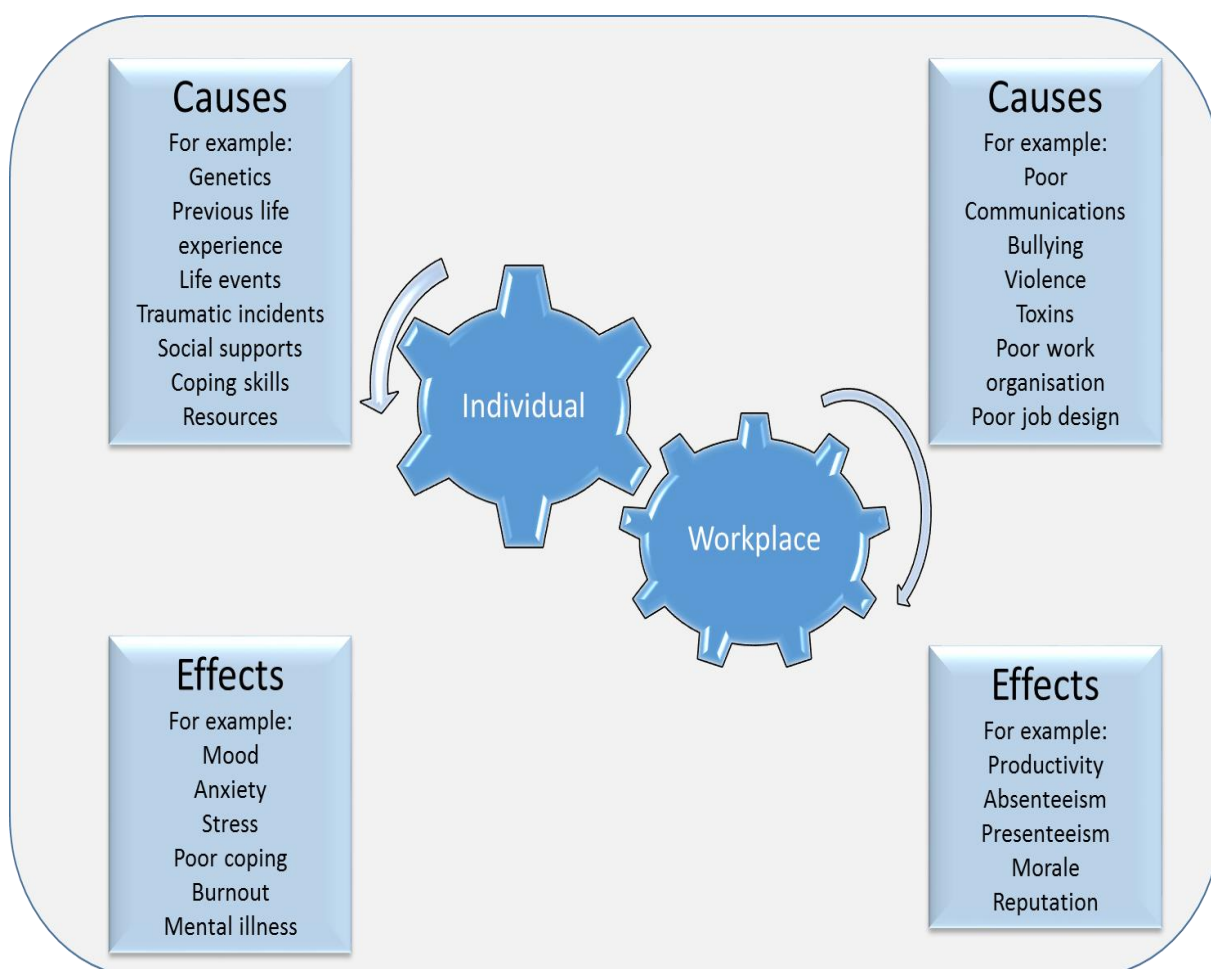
Causes
For example:
Genetics
Previous life experience
Life events
Traumatic incidents
Social supports
Coping skills
Resources

Causes
For example:
Poor Communications
Bullying
Violence
Toxins
Poor work organisation
Poor job design

Individual

Workplace

Effects
For example:
Mood
Anxiety
Stress
Poor coping
Burnout
Mental illness

Effects
For example:
Productivity
Absenteeism
Presenteeism
Morale
Reputation